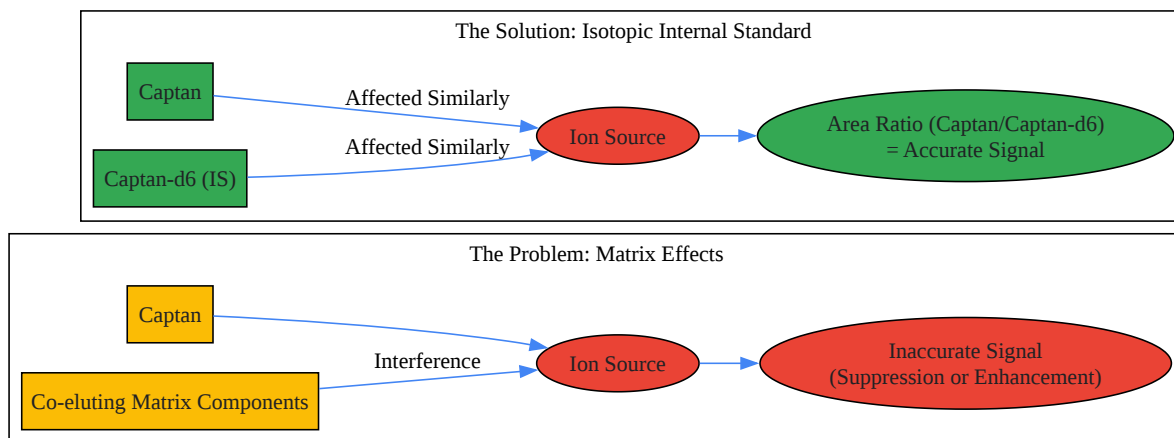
The Solution: Isotopic Internal Standard

Captan

Affected Similarly

Captan-d6 (IS)

Affected Similarly

Ion Source

Area Ratio (Captan/Captan-d6)
= Accurate Signal

The Problem: Matrix Effects

Captan

Co-eluting Matrix Components

Interference

Ion Source

Inaccurate Signal
(Suppression or Enhancement)